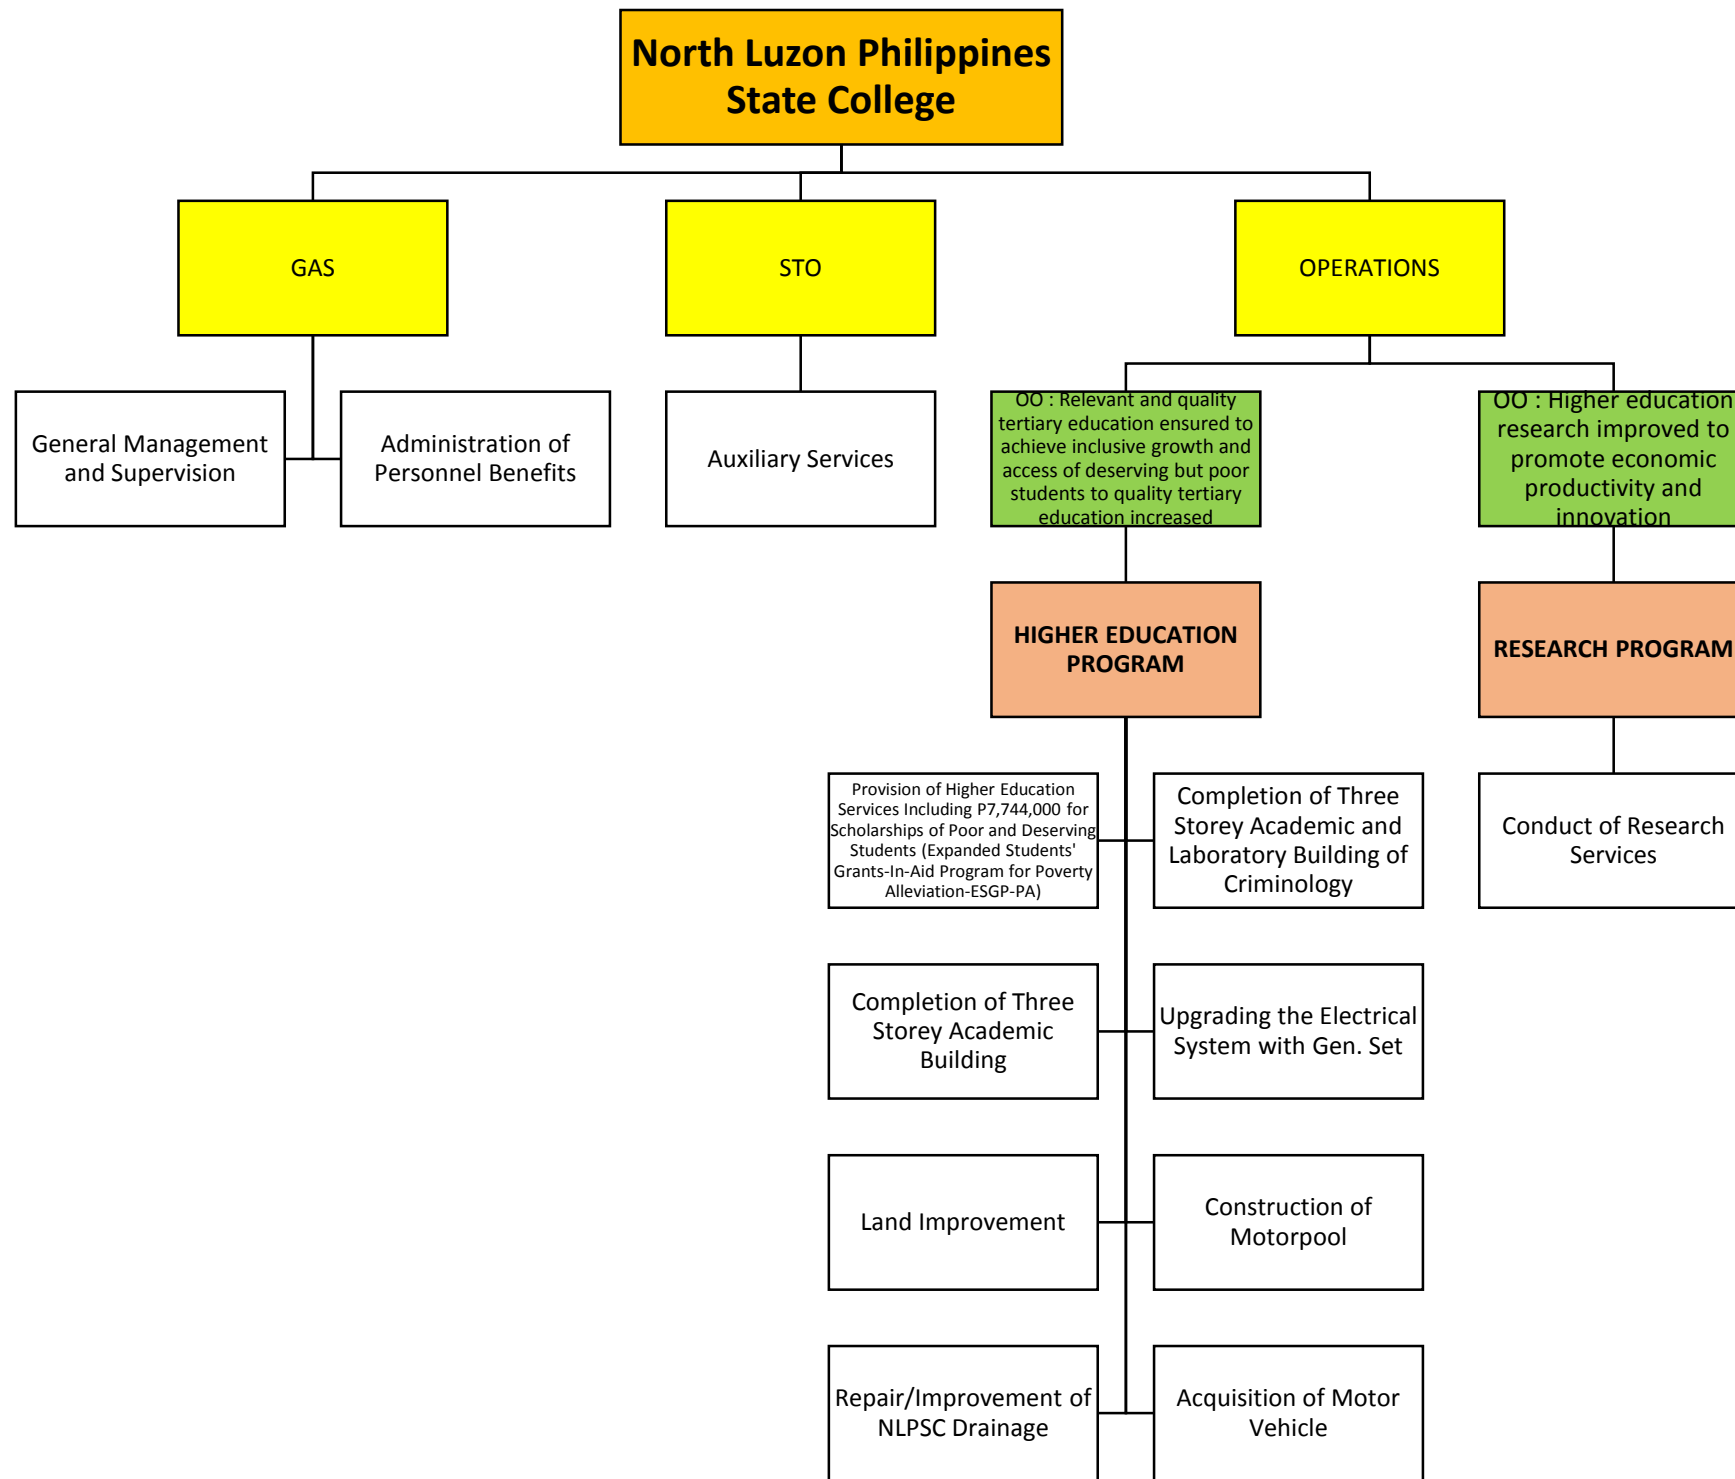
North Luzon Philippines State College

GAS

STO

OPERATIONS

General Management and Supervision

Administration of Personnel Benefits

Auxiliary Services

OO : Relevant and quality tertiary education ensured to achieve inclusive growth and access of deserving but poor students to quality tertiary education increased

OO : Higher education research improved to promote economic productivity and innovation

HIGHER EDUCATION PROGRAM

RESEARCH PROGRAM

Provision of Higher Education Services Including P7,744,000 for Scholarships of Poor and Deserving Students (Expanded Students' Grants-In-Aid Program for Poverty Alleviation-ESGP-PA)

Completion of Three Storey Academic and Laboratory Building of Criminology

Conduct of Research Services

Completion of Three Storey Academic Building

Upgrading the Electrical System with Gen. Set

Land Improvement

Construction of Motorpool

Repair/Improvement of NLPSC Drainage

Acquisition of Motor Vehicle